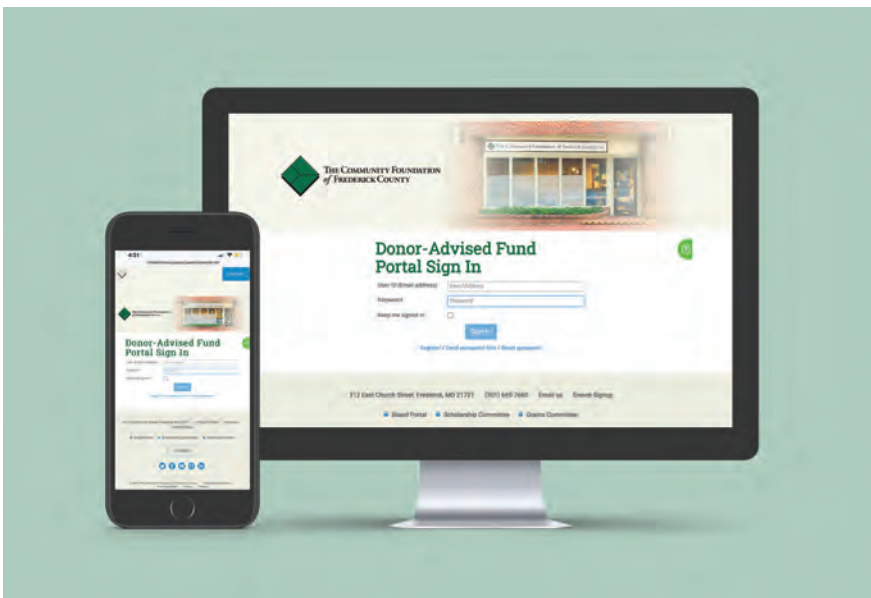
The Community Foundation of Frederick County

Donor-Advised Fund Portal Sign In

User ID (Email address) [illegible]

Password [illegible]

Keep me signed in

Sign in

Register / Lost password link / Reset password

312 East Church Street, Frederick, MD 21701 (301) 695-7660 Email us Enews Signup

Board Portal Scholarship Committee Grants Committee

4:01

Donor-Advised Fund Portal Sign In